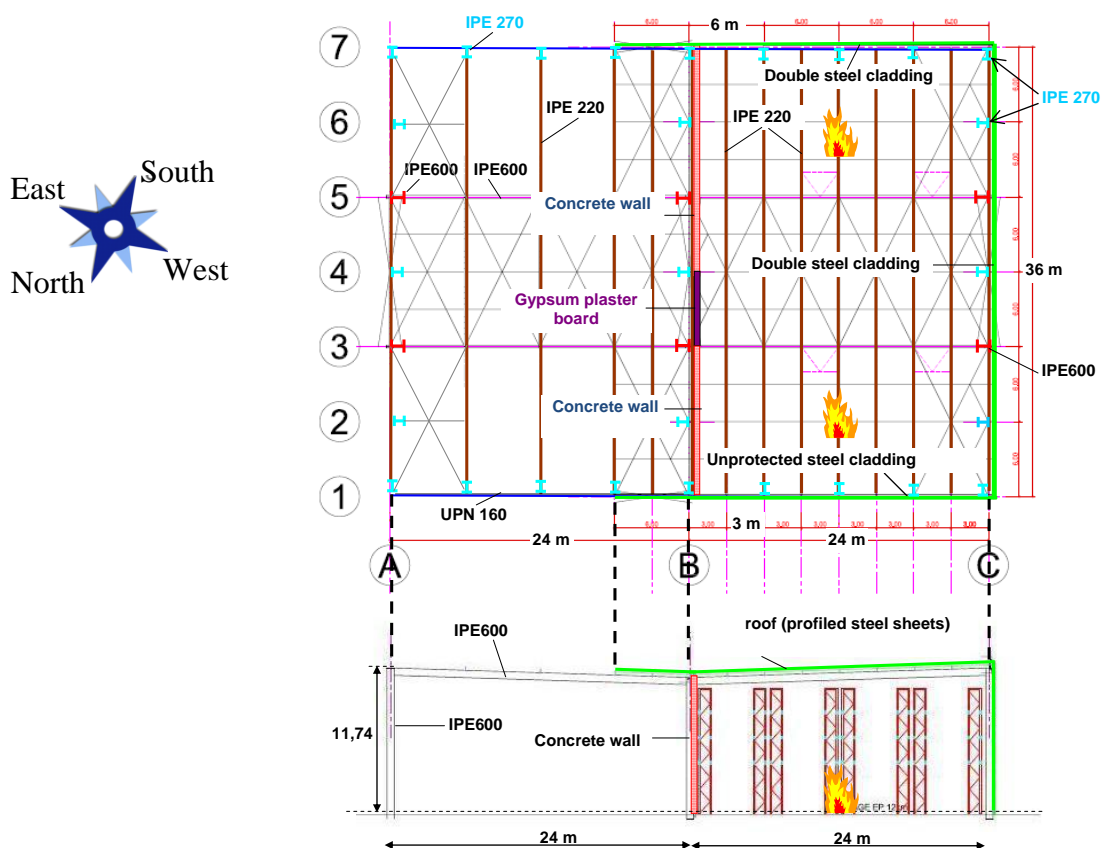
East
South
North
West

7
6
5
4
3
2
1

IPE 270
6 m
6,00 6,00 6,00 6,00
Double steel cladding
IPE 270
IPE 220
IPE 220
IPE600
IPE600
Concrete wall
Double steel cladding
36 m
Gypsum plaster board
IPE600
Concrete wall
Unprotected steel cladding
UPN 160
3 m
24 m
24 m
A
B
C

IPE600
roof (profiled steel sheets)
11,74
IPE600
Concrete wall
24 m
24 m